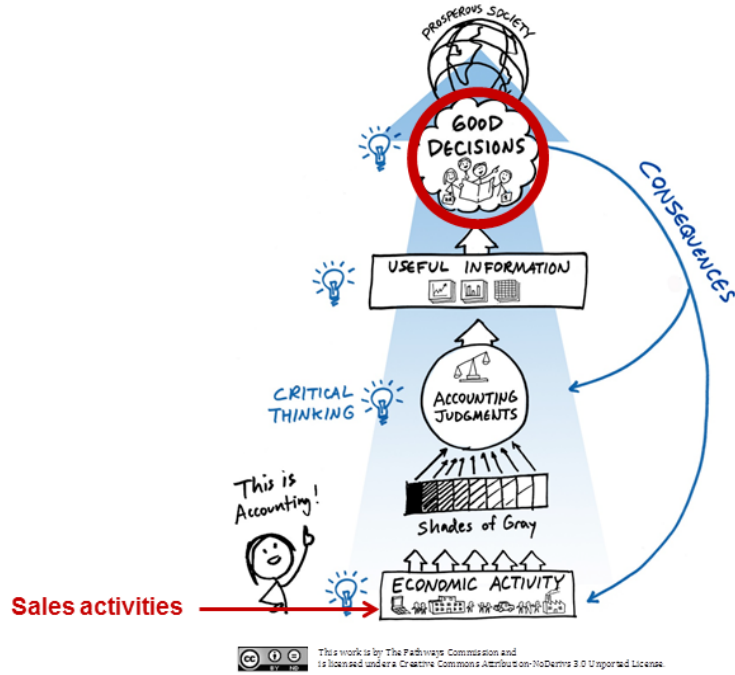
PROSPEROUS SOCIETY

GOOD DECISIONS

CONSEQUENCES

USEFUL INFORMATION

CRITICAL THINKING

ACCOUNTING JUDGMENTS

This is Accounting!

Shades of Gray

ECONOMIC ACTIVITY

Sales activities

cc BY ND

This work is by The Pathways Commission and is licensed under a Creative Commons Attribution-NoDerivs 3.0 Unported License.